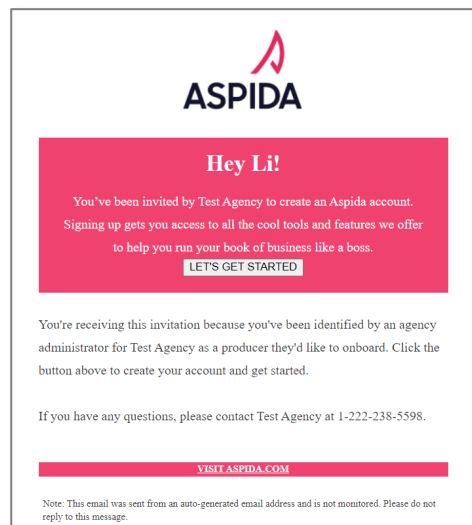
ASPIDA

Hey Li!

You've been invited by Test Agency to create an Aspida account. Signing up gets you access to all the cool tools and features we offer to help you run your book of business like a boss.

LET'S GET STARTED

You're receiving this invitation because you've been identified by an agency administrator for Test Agency as a producer they'd like to onboard. Click the button above to create your account and get started.

If you have any questions, please contact Test Agency at 1-222-238-5598.

VISIT ASPIDA.COM

Note: This email was sent from an auto-generated email address and is not monitored. Please do not reply to this message.